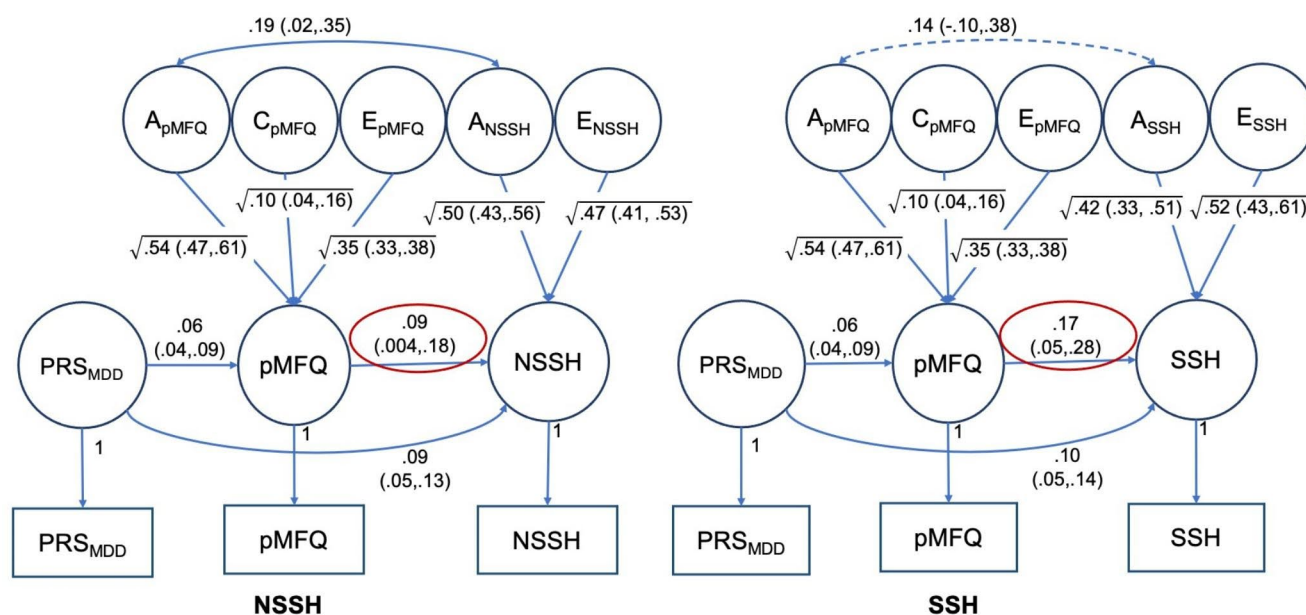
.19 (.02,.35)

$A_{pMFQ}$ $C_{pMFQ}$ $E_{pMFQ}$ $A_{NSSH}$ $E_{NSSH}$

$\sqrt{.10}$ (.04,.16)

$\sqrt{.50}$ (.43,.56)

$\sqrt{.47}$ (.41, .53)

$\sqrt{.54}$ (.47,.61)

$\sqrt{.35}$ (.33,.38)

$PRS_{MDD}$

.06 (.04,.09)

pMFQ

.09 (.004,.18)

NSSH

1

1

1

.09 (.05,.13)

$PRS_{MDD}$

pMFQ

NSSH

NSSH

.14 (-.10,.38)

$A_{pMFQ}$ $C_{pMFQ}$ $E_{pMFQ}$ $A_{SSH}$ $E_{SSH}$

$\sqrt{.10}$ (.04,.16)

$\sqrt{.42}$ (.33, .51)

$\sqrt{.52}$ (.43,.61)

$\sqrt{.54}$ (.47,.61)

$\sqrt{.35}$ (.33,.38)

$PRS_{MDD}$

.06 (.04,.09)

pMFQ

.17 (.05,.28)

SSH

1

1

1

.10 (.05,.14)

$PRS_{MDD}$

pMFQ

SSH

SSH